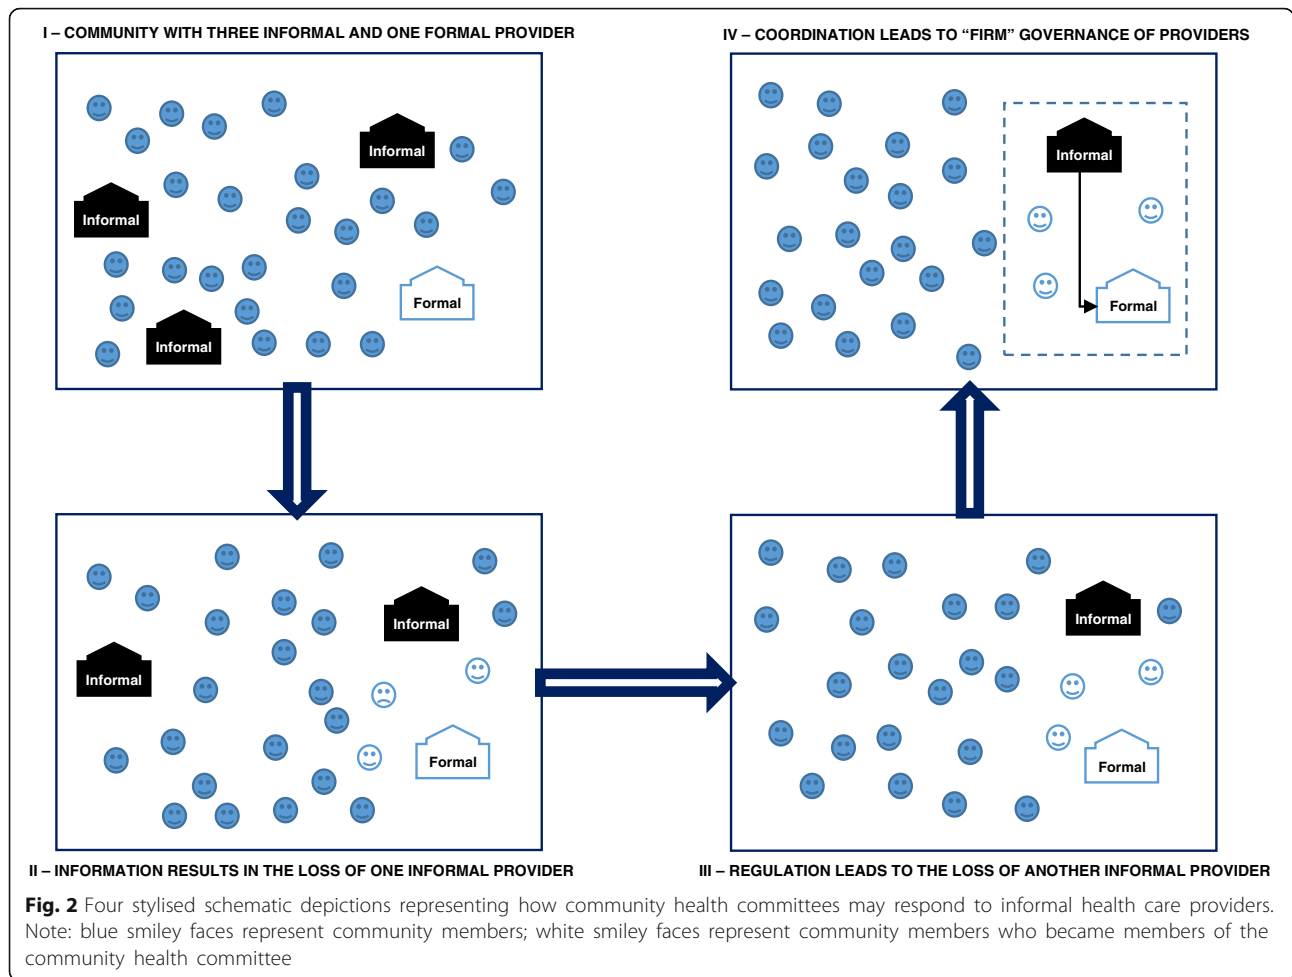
I – COMMUNITY WITH THREE INFORMAL AND ONE FORMAL PROVIDER

Informal

Informal

Informal

Formal

IV – COORDINATION LEADS TO "FIRM" GOVERNANCE OF PROVIDERS

Informal

Formal

Informal

Informal

Formal

II – INFORMATION RESULTS IN THE LOSS OF ONE INFORMAL PROVIDER

Informal

Formal

III – REGULATION LEADS TO THE LOSS OF ANOTHER INFORMAL PROVIDER

Fig. 2 Four stylised schematic depictions representing how community health committees may respond to informal health care providers. Note: blue smiley faces represent community members; white smiley faces represent community members who became members of the community health committee